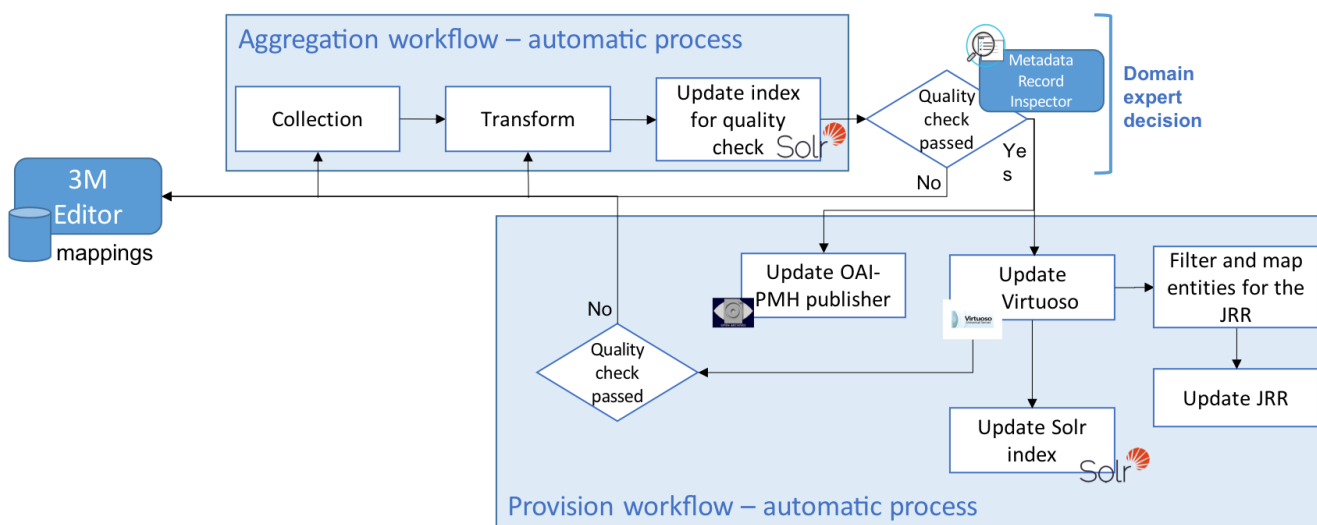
Aggregation workflow – automatic process

Collection

Transform

Update index for quality check

Solr

Quality check passed

Metadata Record Inspector

Domain expert decision

Yes

No

3M Editor

mappings

Update OAI-PMH publisher

Update Virtuoso

Virtuoso

Filter and map entities for the JRR

Update JRR

No

Quality check passed

Update Solr index

Solr

Provision workflow – automatic process